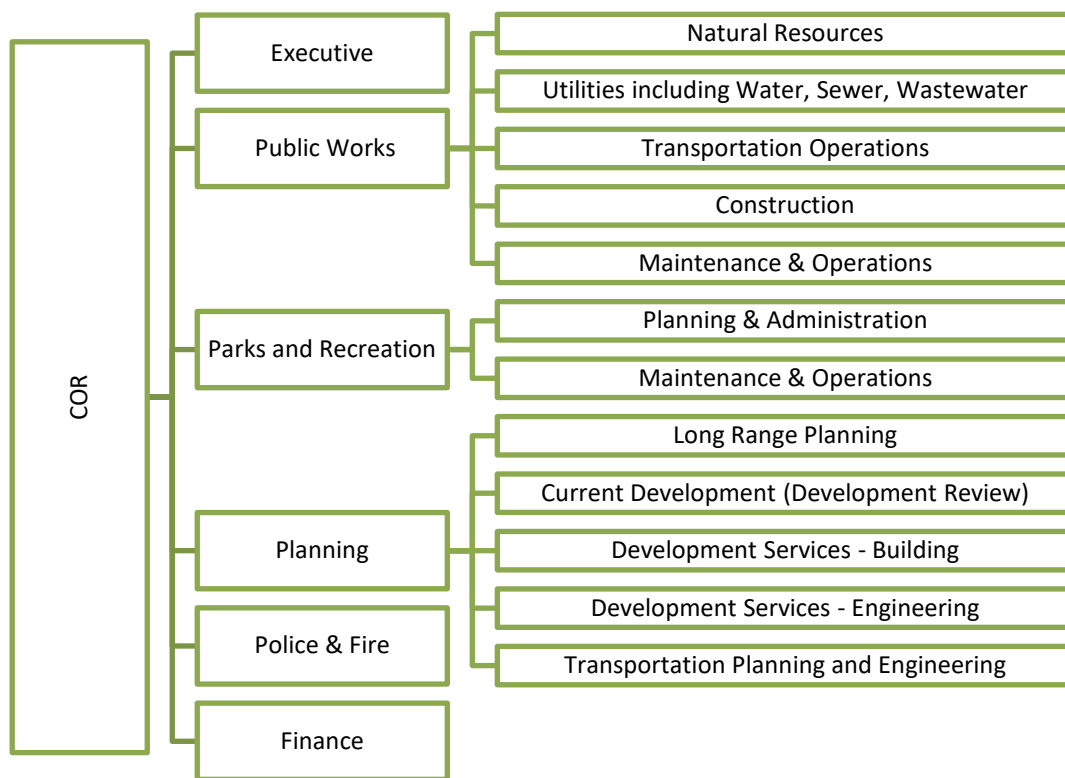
COR

Executive

Public Works

Natural Resources

Utilities including Water, Sewer, Wastewater

Transportation Operations

Construction

Maintenance & Operations

Parks and Recreation

Planning & Administration

Maintenance & Operations

Planning

Long Range Planning

Current Development (Development Review)

Development Services - Building

Development Services - Engineering

Transportation Planning and Engineering

Police & Fire

Finance